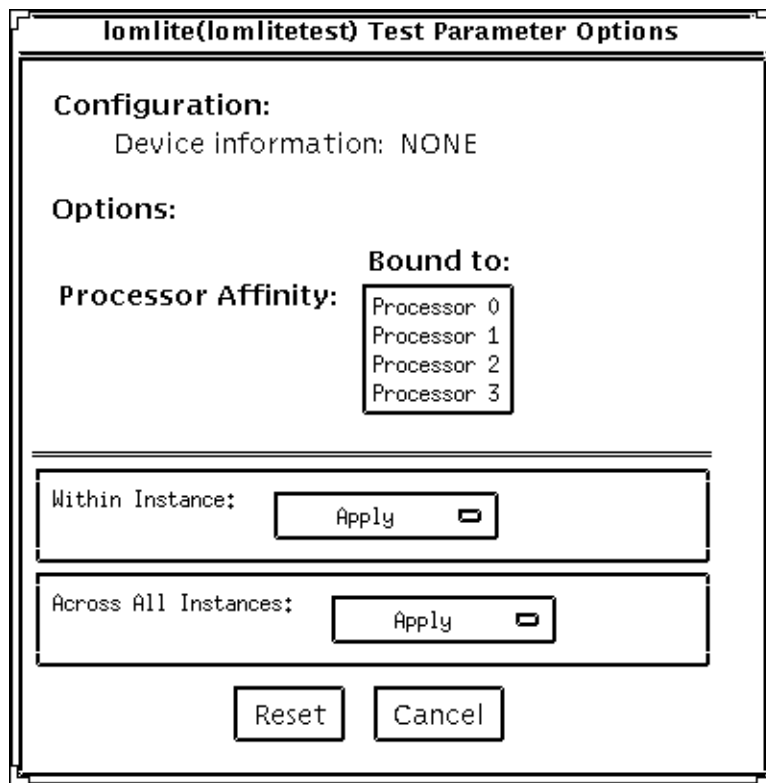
lomlite(lomlitetest) Test Parameter Options

Configuration:

Device information: NONE

Options:

Bound to:

Processor Affinity:

Processor 0
Processor 1
Processor 2
Processor 3

Within Instance:

Apply

Across All Instances:

Apply

Reset

Cancel